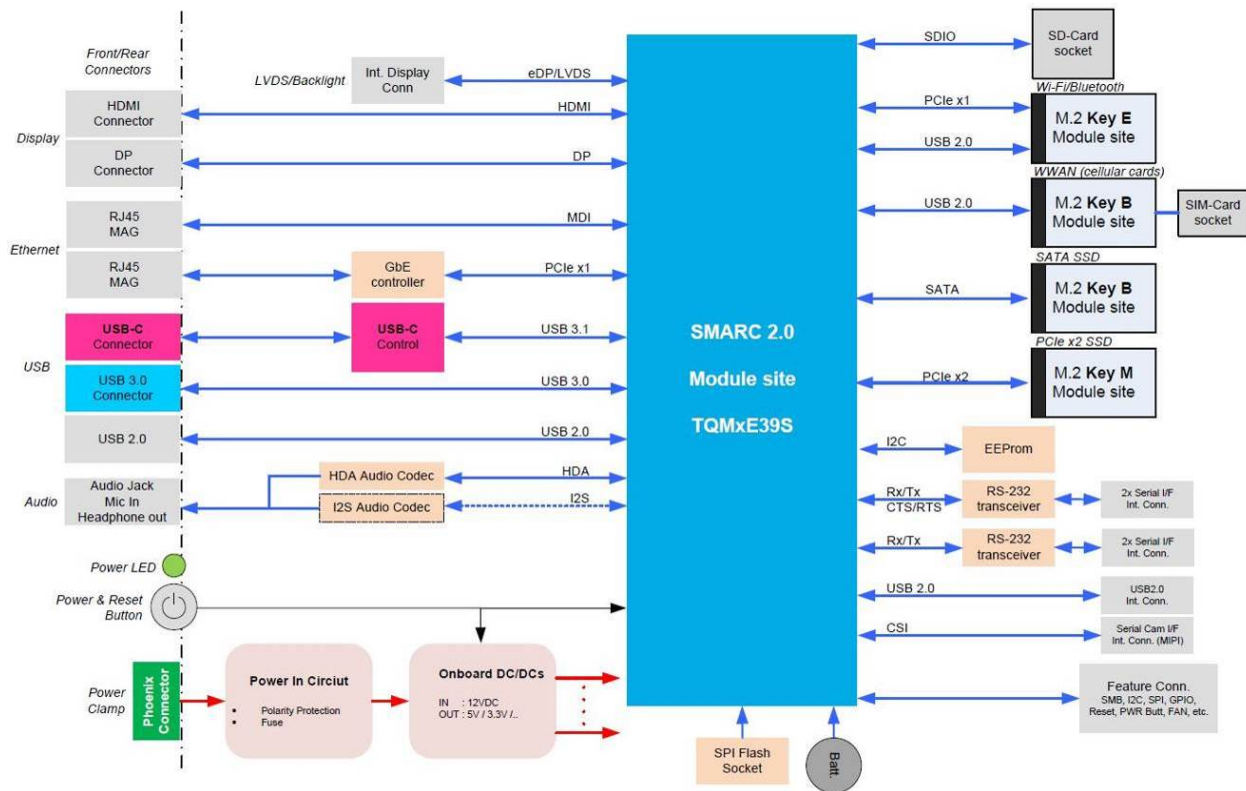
Front/Rear Connectors

LVDS/Backlight

Int. Display Conn

eDP/LVDS

Display

HDMI Connector

HDMI

DP Connector

DP

Ethernet

RJ45 MAG

MDI

RJ45 MAG

GbE controller

PCIe x1

USB

USB-C Connector

USB-C Control

USB 3.1

USB 3.0 Connector

USB 3.0

USB 2.0

USB 2.0

Audio

Audio Jack Mic In Headphone out

HDA Audio Codec

HDA

I2S Audio Codec

I2S

Power LED

Power & Reset Button

Power Clamp

Phoenix Connector

Power In Circiut

• Polarity Protection
• Fuse

Onboard DC/DCs

IN : 12VDC
OUT : 5V / 3.3V /..

SMARC 2.0

Module site

TQMxE39S

SPI Flash Socket

Batt.

SDIO

SD-Card socket

Wi-Fi/Bluetooth

PCIe x1

USB 2.0

M.2 Key E Module site

WWAN (cellular cards)

USB 2.0

M.2 Key B Module site

SIM-Card socket

SATA SSD

SATA

M.2 Key B Module site

PCIe x2 SSD

PCIe x2

M.2 Key M Module site

I2C

EEProm

Rx/Tx CTS/RTS

RS-232 transceiver

2x Serial I/F Int. Conn.

Rx/Tx

RS-232 transceiver

2x Serial I/F Int. Conn.

USB 2.0

USB2.0 Int. Conn.

CSI

Serial Cam I/F Int. Conn. (MIPI)

Feature Conn.
SMB, I2C, SPI, GPIO, Reset, PWR Butt, FAN, etc.